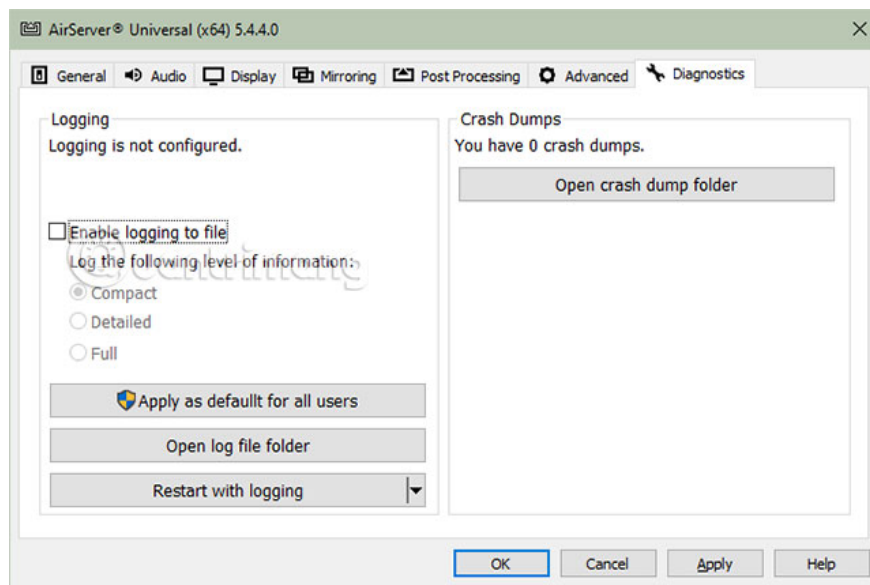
AirServer® Universal (x64) 5.4.4.0

General | Audio | Display | Mirroring | Post Processing | Advanced | Diagnostics

Logging
Logging is not configured.

Enable logging to file
Log the following level of information:
Compact
Detailed
Full

Apply as defaullt for all users
Open log file folder
Restart with logging

Crash Dumps
You have 0 crash dumps.
Open crash dump folder

OK | Cancel | Apply | Help